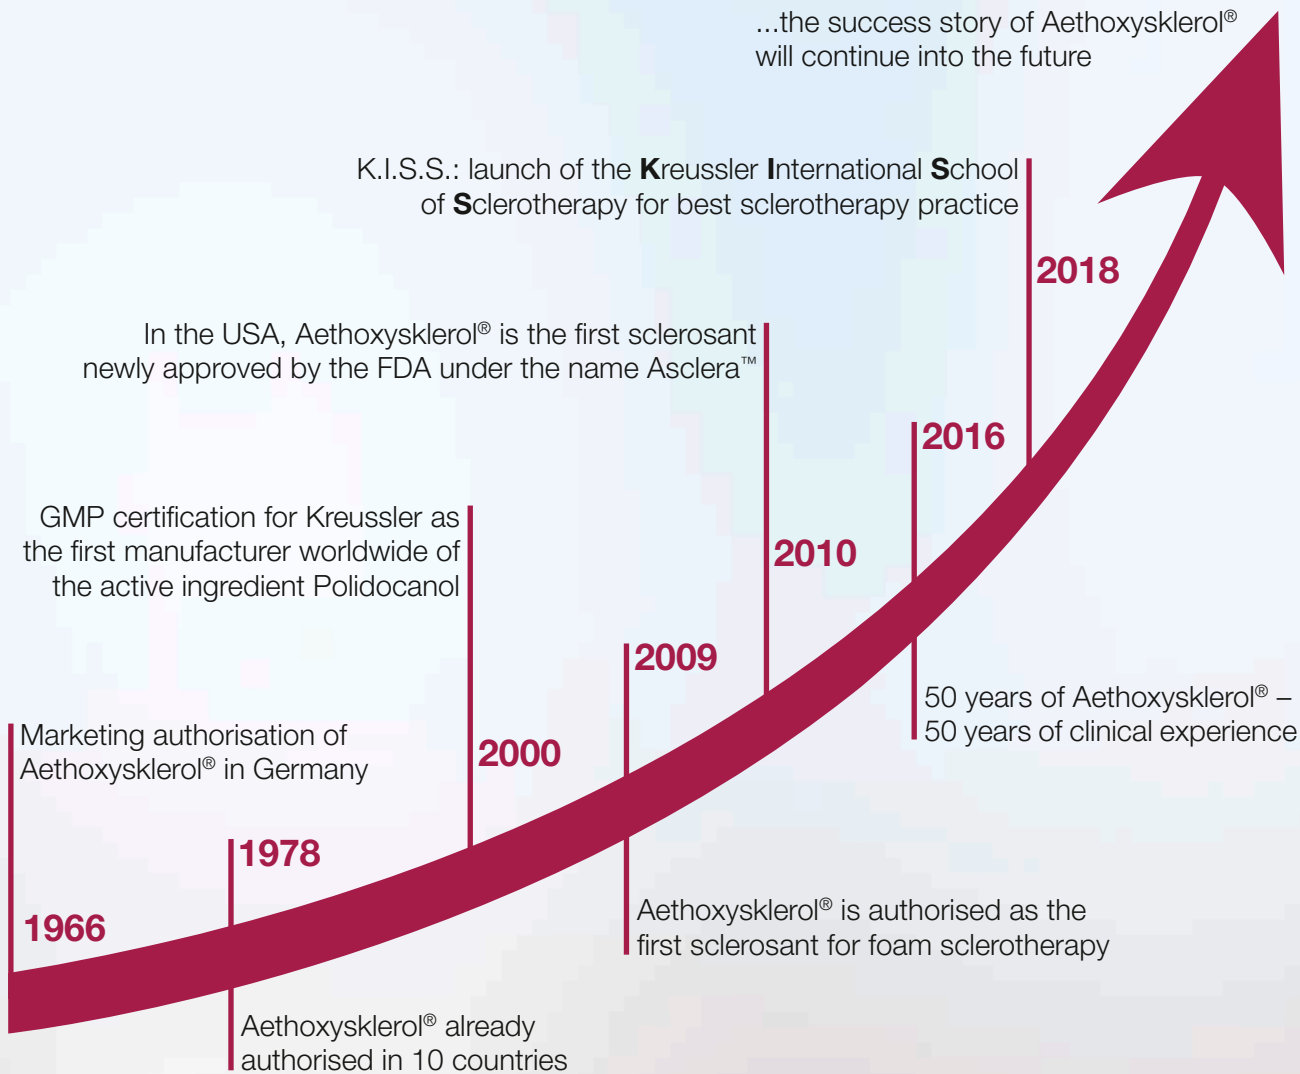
...the success story of Aethoxysklerol® will continue into the future

K.I.S.S.: launch of the **K**reussler **I**nternational **S**chool of **S**clerotherapy for best sclerotherapy practice

2018

In the USA, Aethoxysklerol® is the first sclerosant newly approved by the FDA under the name Asclera™

2016

GMP certification for Kreussler as the first manufacturer worldwide of the active ingredient Polidocanol

2010

2009

50 years of Aethoxysklerol® – 50 years of clinical experience

Marketing authorisation of Aethoxysklerol® in Germany

2000

1978

1966

Aethoxysklerol® is authorised as the first sclerosant for foam sclerotherapy

Aethoxysklerol® already authorised in 10 countries